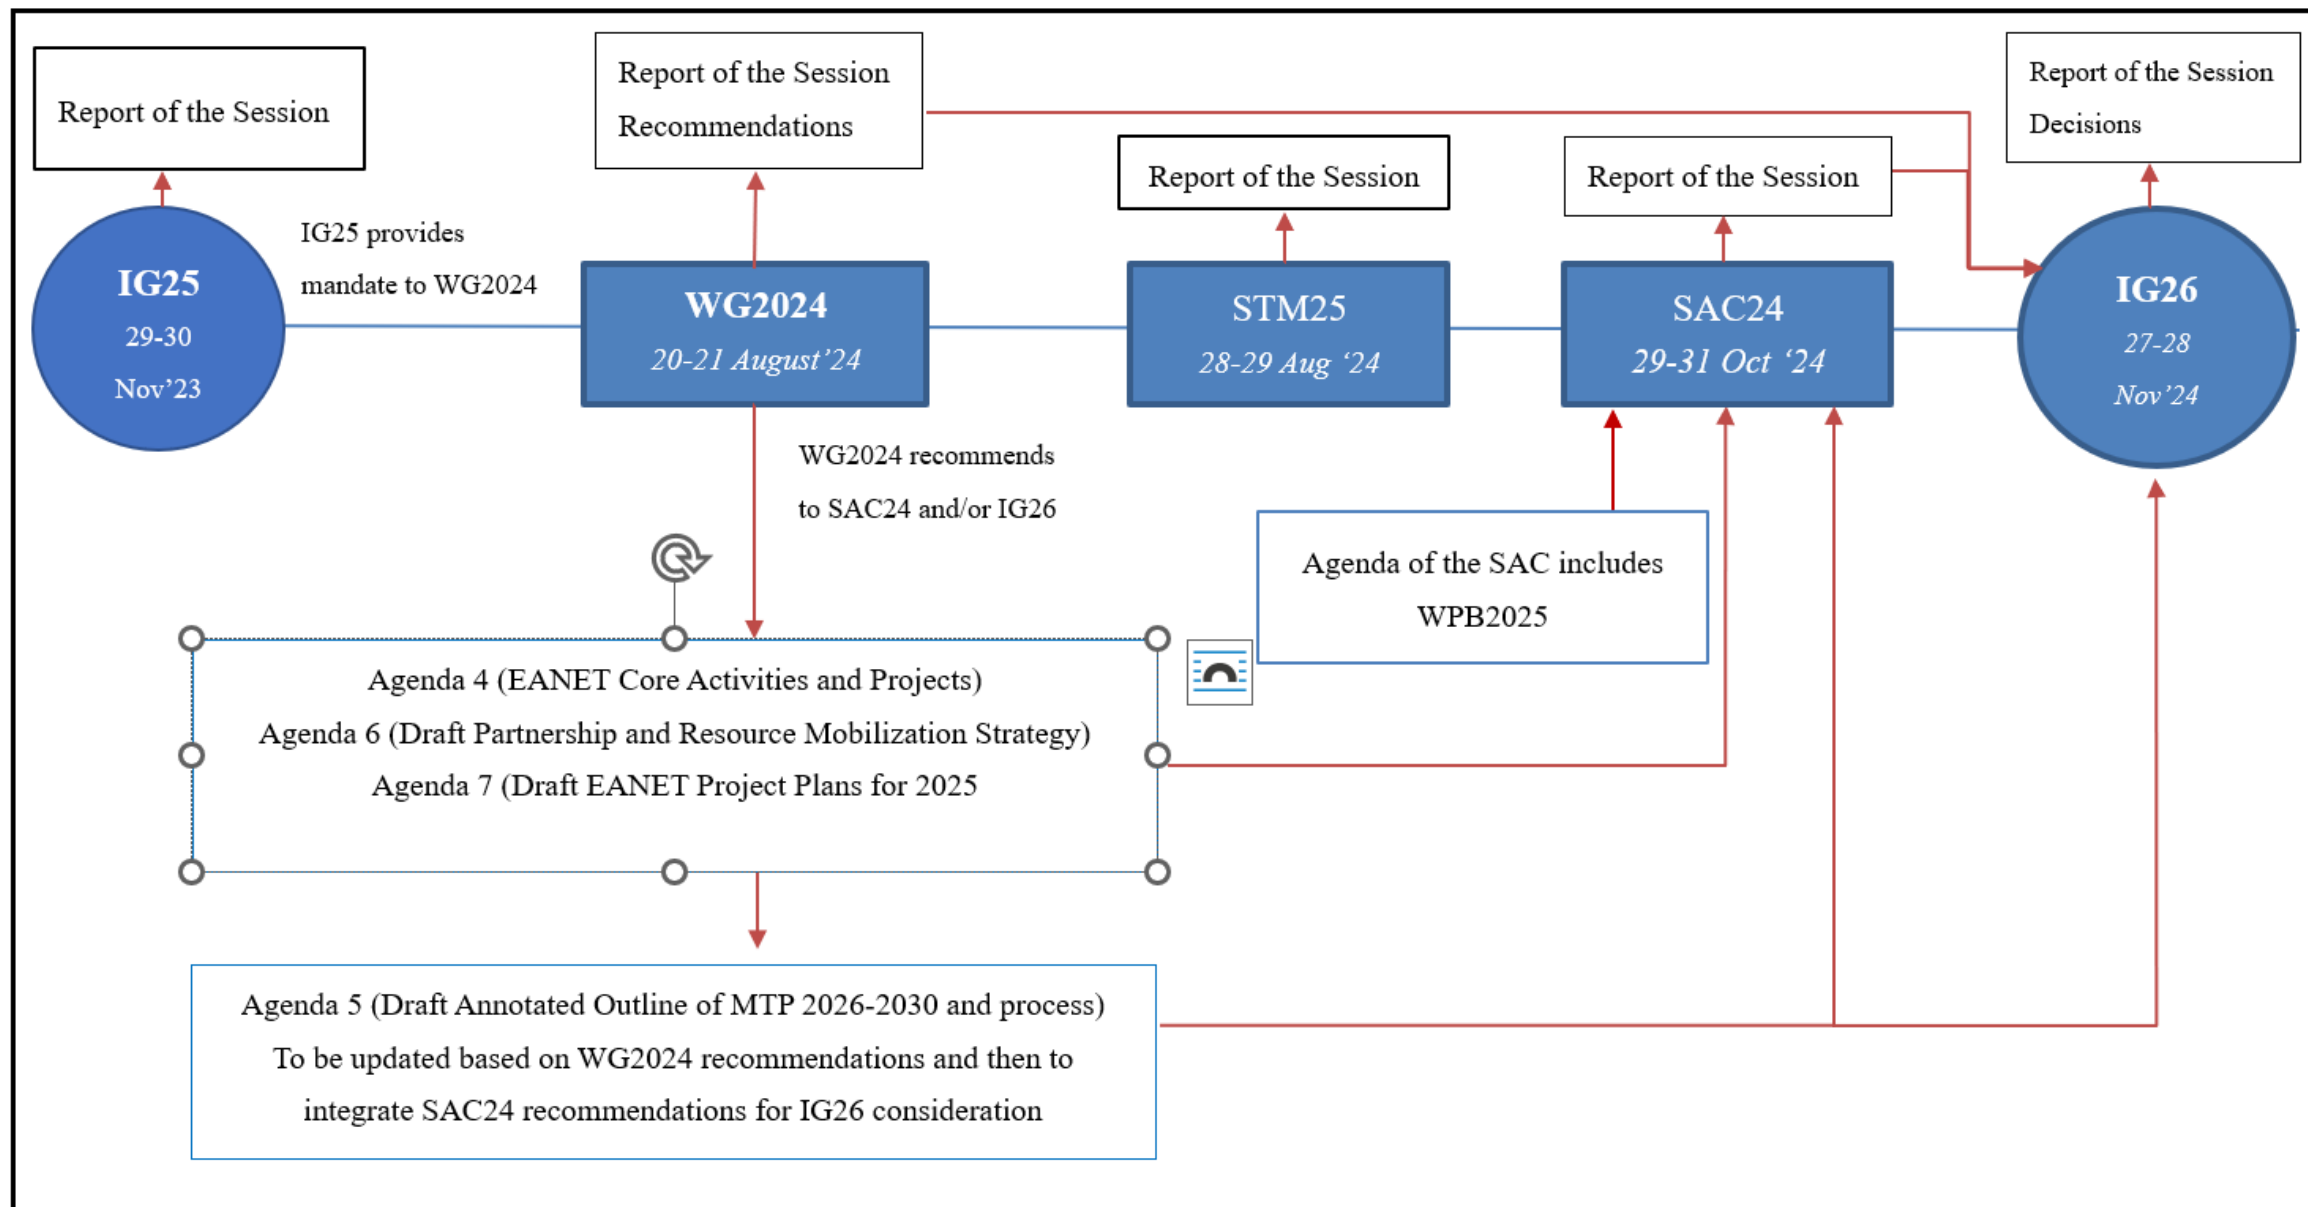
Report of the Session

Report of the Session
Recommendations

Report of the Session
Decisions

Report of the Session

Report of the Session

IG25
29-30
Nov'23

IG25 provides mandate to WG2024

WG2024
20-21 August'24

STM25
28-29 Aug '24

SAC24
29-31 Oct '24

IG26
27-28
Nov'24

WG2024 recommends to SAC24 and/or IG26

Agenda of the SAC includes WPB2025

Agenda 4 (EANET Core Activities and Projects)
Agenda 6 (Draft Partnership and Resource Mobilization Strategy)
Agenda 7 (Draft EANET Project Plans for 2025

Agenda 5 (Draft Annotated Outline of MTP 2026-2030 and process)
To be updated based on WG2024 recommendations and then to integrate SAC24 recommendations for IG26 consideration